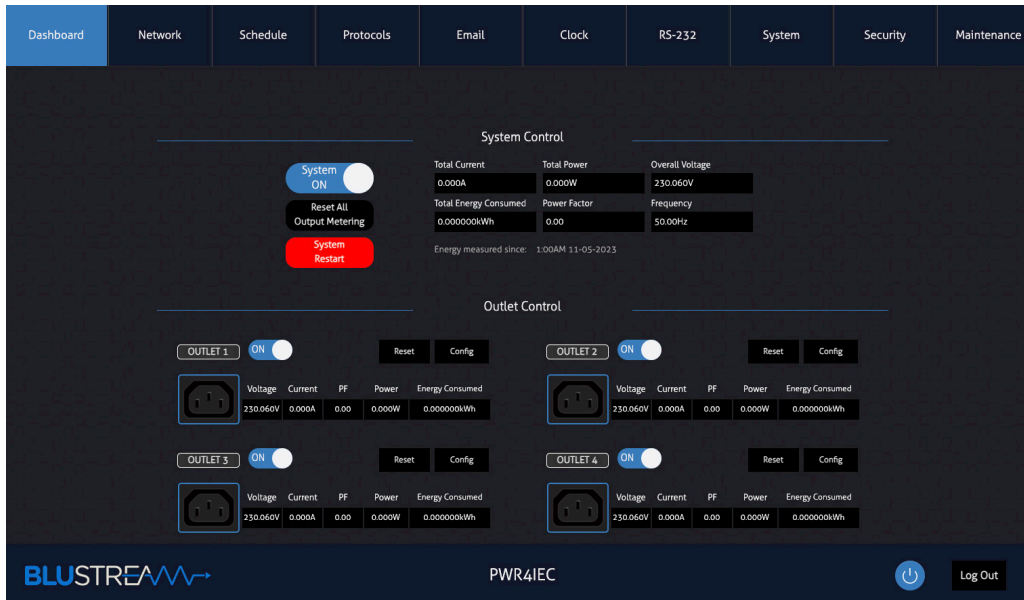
Dashboard | Network | Schedule | Protocols | Email | Clock | RS-232 | System | Security | Maintenance

System Control

System ON

Reset All Output Metering

System Restart

Total Current
0.000A

Total Power
0.000W

Overall Voltage
230.060V

Total Energy Consumed
0.000000kWh

Power Factor
0.00

Frequency
50.00Hz

Energy measured since: 1:00AM 11-05-2023

Outlet Control

OUTLET 1 ON Reset Config

| Voltage | Current | PF | Power | Energy Consumed |
|---|---|---|---|---|
| 230.060V | 0.000A | 0.00 | 0.000W | 0.000000kWh |

OUTLET 2 ON Reset Config

| Voltage | Current | PF | Power | Energy Consumed |
|---|---|---|---|---|
| 230.060V | 0.000A | 0.00 | 0.000W | 0.000000kWh |

OUTLET 3 ON Reset Config

| Voltage | Current | PF | Power | Energy Consumed |
|---|---|---|---|---|
| 230.060V | 0.000A | 0.00 | 0.000W | 0.000000kWh |

OUTLET 4 ON Reset Config

| Voltage | Current | PF | Power | Energy Consumed |
|---|---|---|---|---|
| 230.060V | 0.000A | 0.00 | 0.000W | 0.000000kWh |

BLUSTREAM

PWR4IEC

Log Out